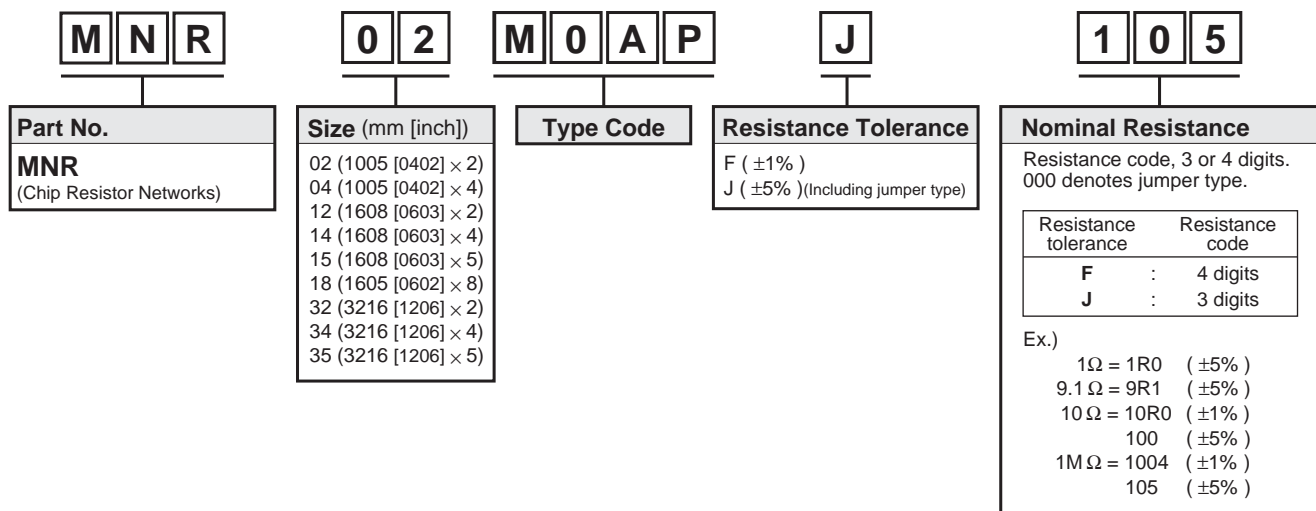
M N R

0 2

M 0 A P

J

1 0 5

**Part No.**
**MNR**
(Chip Resistor Networks)

**Size** (mm [inch])
02 (1005 [0402] $\times$ 2)
04 (1005 [0402] $\times$ 4)
12 (1608 [0603] $\times$ 2)
14 (1608 [0603] $\times$ 4)
15 (1608 [0603] $\times$ 5)
18 (1605 [0602] $\times$ 8)
32 (3216 [1206] $\times$ 2)
34 (3216 [1206] $\times$ 4)
35 (3216 [1206] $\times$ 5)

**Type Code**

**Resistance Tolerance**
F ( $\pm$1% )
J ( $\pm$5% )(Including jumper type)

**Nominal Resistance**
Resistance code, 3 or 4 digits.
000 denotes jumper type.

| Resistance tolerance | | Resistance code |
|---|---|---|
| **F** | : | 4 digits |
| **J** | : | 3 digits |

Ex.)
$1\Omega$ = 1R0 ( $\pm$5% )
$9.1\Omega$ = 9R1 ( $\pm$5% )
$10\Omega$ = 10R0 ( $\pm$1% )
100 ( $\pm$5% )
$1M\Omega$ = 1004 ( $\pm$1% )
105 ( $\pm$5% )